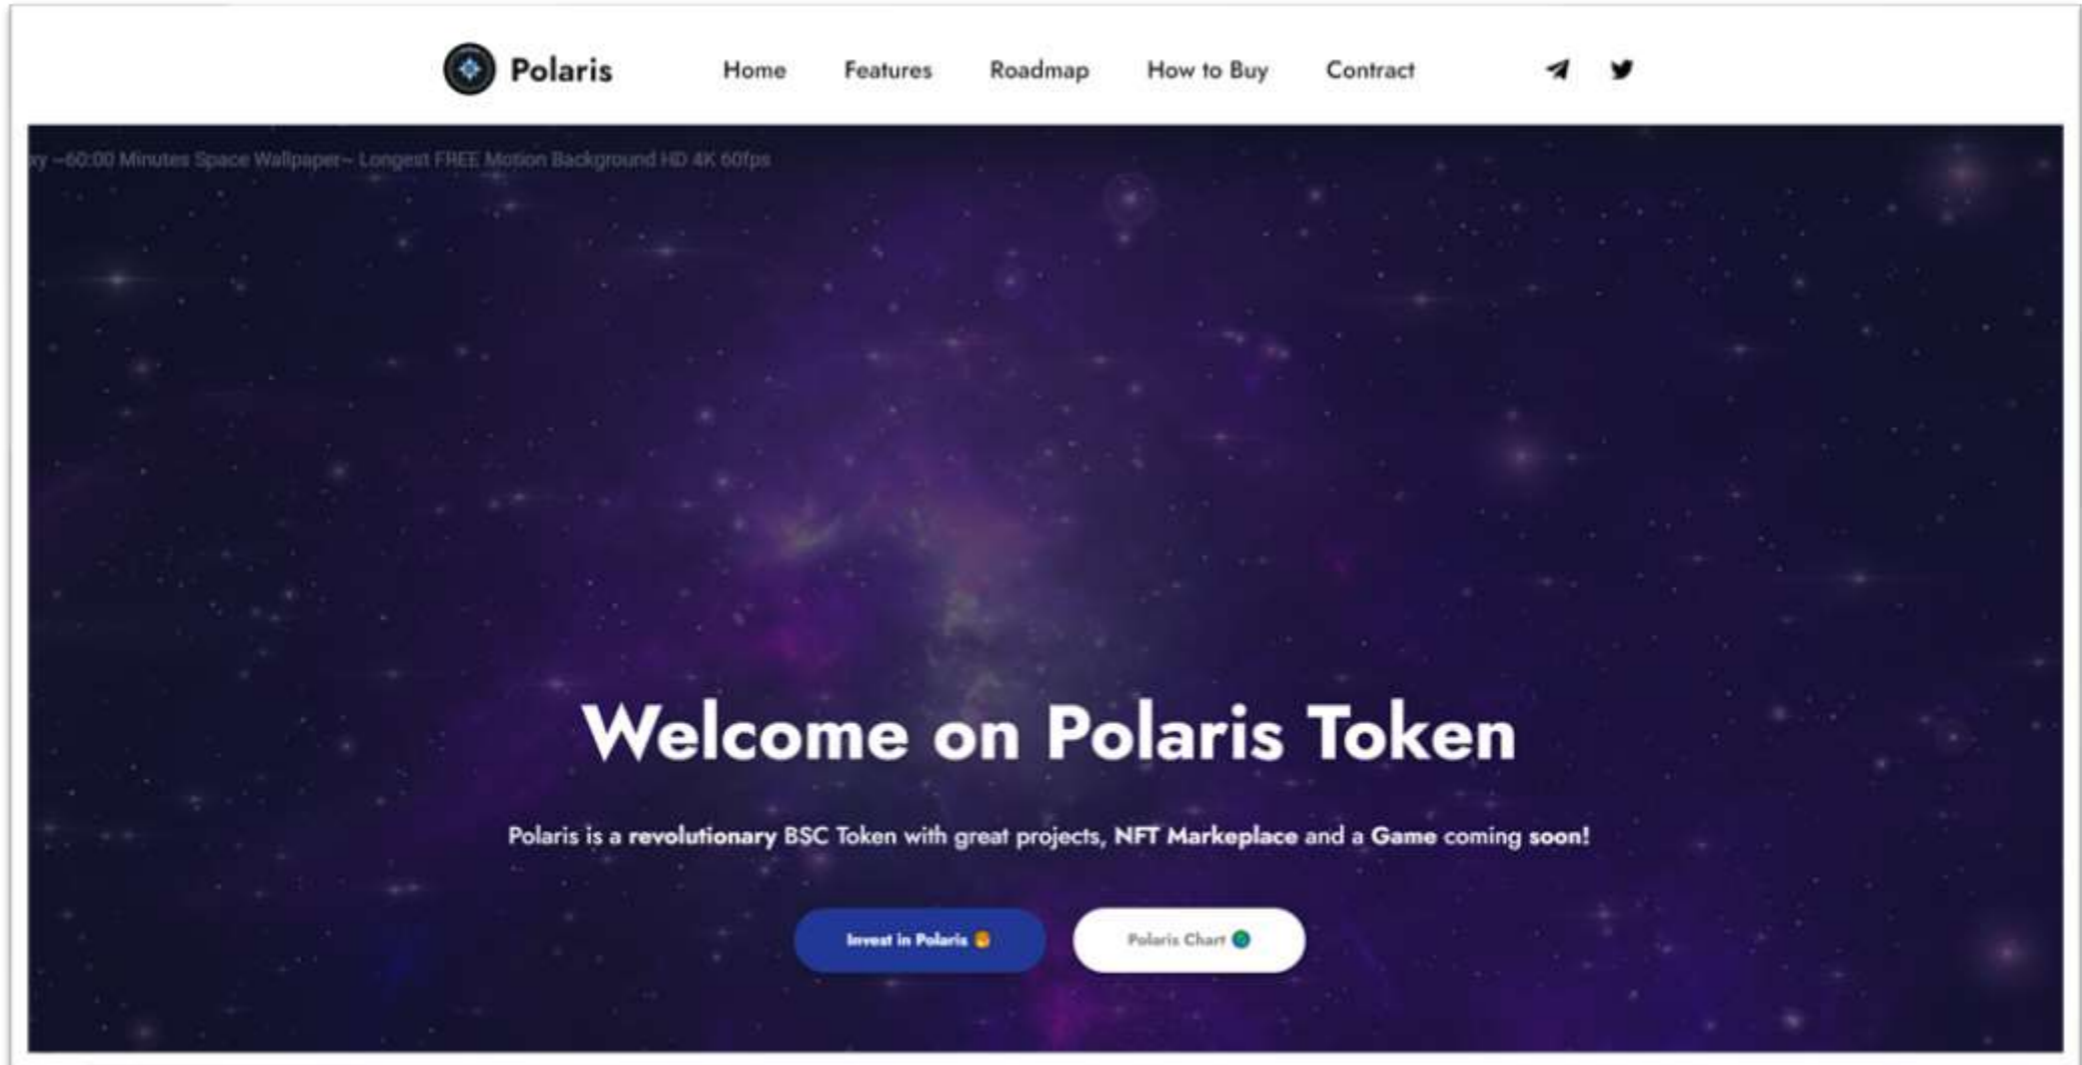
Polaris

Home Features Roadmap How to Buy Contract

ry ~60:00 Minutes Space Wallpaper~ Longest FREE Motion Background HD 4K 60fps

Welcome on Polaris Token

Polaris is a revolutionary BSC Token with great projects, NFT Markeplace and a Game coming soon!

Invest in Polaris

Polaris Chart